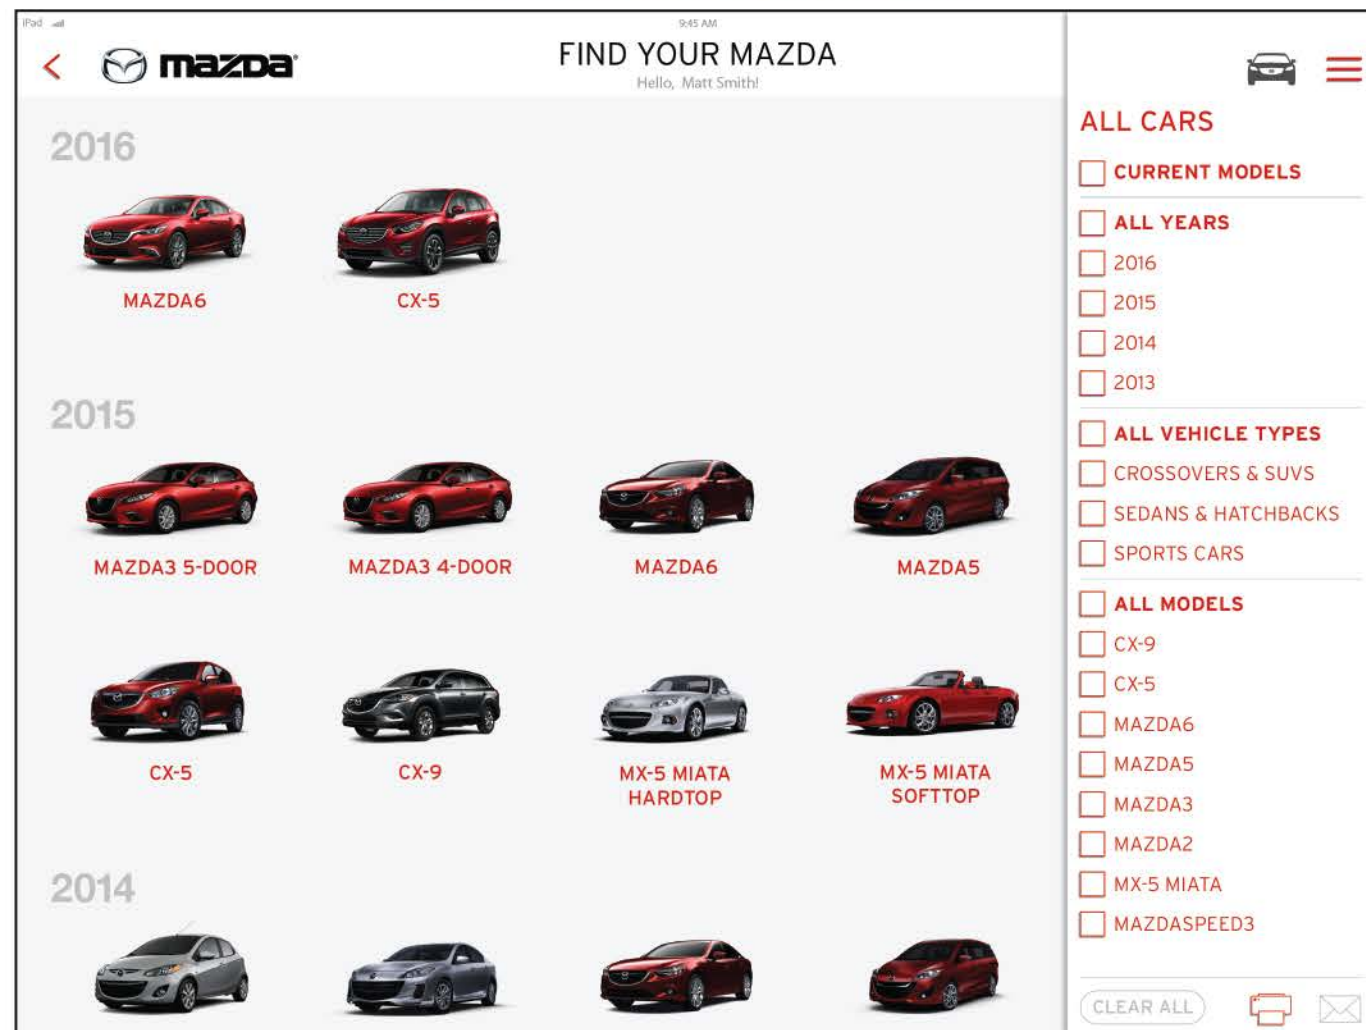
iPad

9:45 AM

<

mazda

FIND YOUR MAZDA

Hello, Matt Smith!

2016

MAZDA6

CX-5

2015

MAZDA3 5-DOOR

MAZDA3 4-DOOR

MAZDA6

MAZDA5

CX-5

CX-9

MX-5 MIATA HARDTOP

MX-5 MIATA SOFTTOP

2014

ALL CARS

CURRENT MODELS

ALL YEARS

2016

2015

2014

2013

ALL VEHICLE TYPES

CROSSOVERS & SUVS

SEDANS & HATCHBACKS

SPORTS CARS

ALL MODELS

CX-9

CX-5

MAZDA6

MAZDA5

MAZDA3

MAZDA2

MX-5 MIATA

MAZDASPEED3

CLEAR ALL